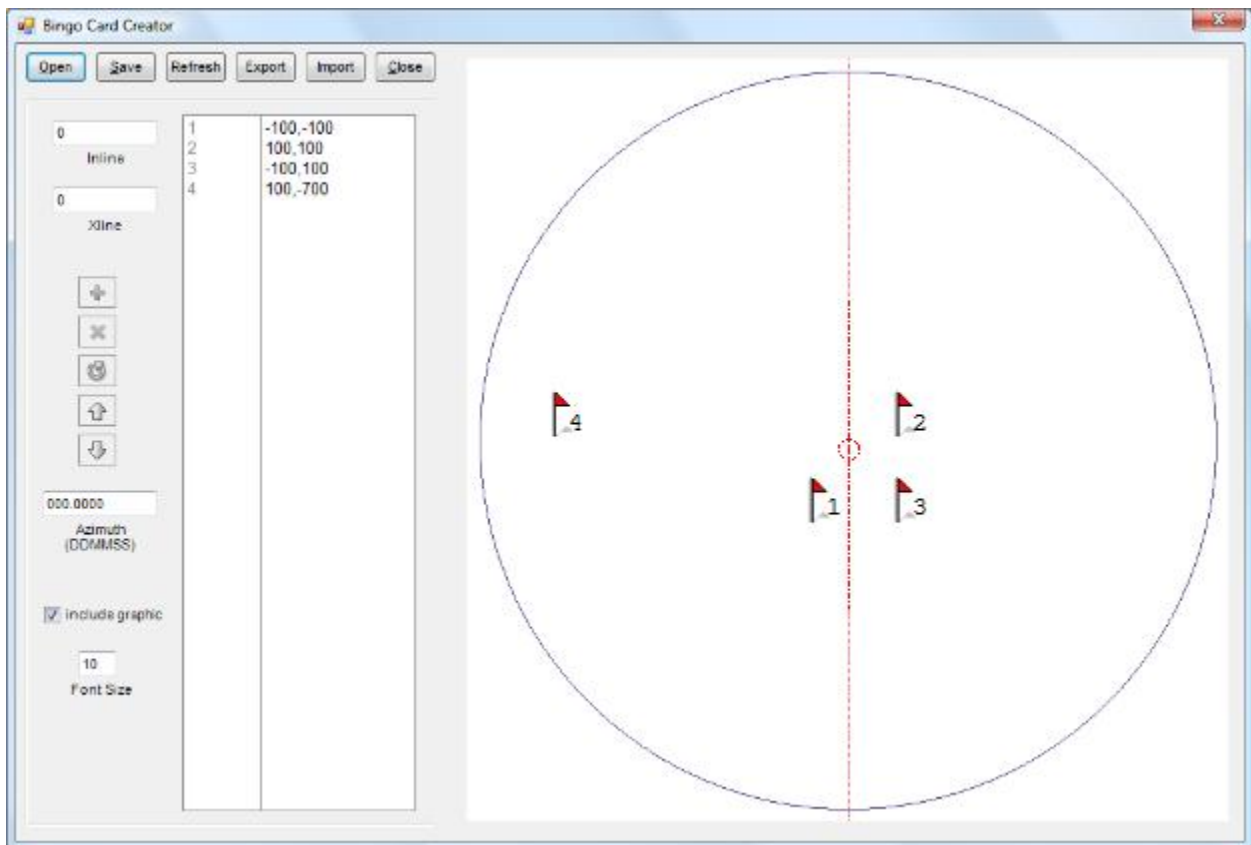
Bingo Card Creator

Open Save Refresh Export Import Close

0
Inline

0
Xline

| | |
|---|---|
| 1 | -100,-100 |
| 2 | 100,100 |
| 3 | -100,100 |
| 4 | 100,-700 |

000.0000
Azimuth (DDMMSS)

include graphic

10
Font Size

4
2
1
3